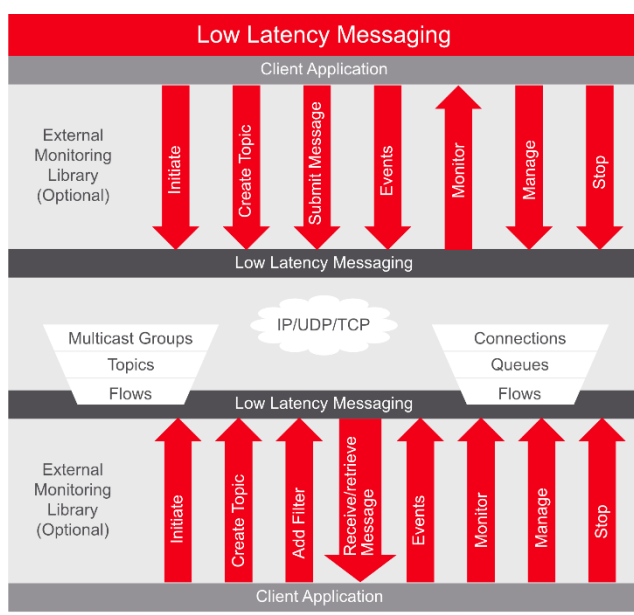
Low Latency Messaging

Client Application

External Monitoring Library (Optional)

Initiate

Create Topic

Submit Message

Events

Monitor

Manage

Stop

Low Latency Messaging

Multicast Groups

Topics

Flows

IP/UDP/TCP

Connections

Queues

Flows

Low Latency Messaging

External Monitoring Library (Optional)

Initiate

Create Topic

Add Filter

Receive/retrieve Message

Events

Monitor

Manage

Stop

Client Application